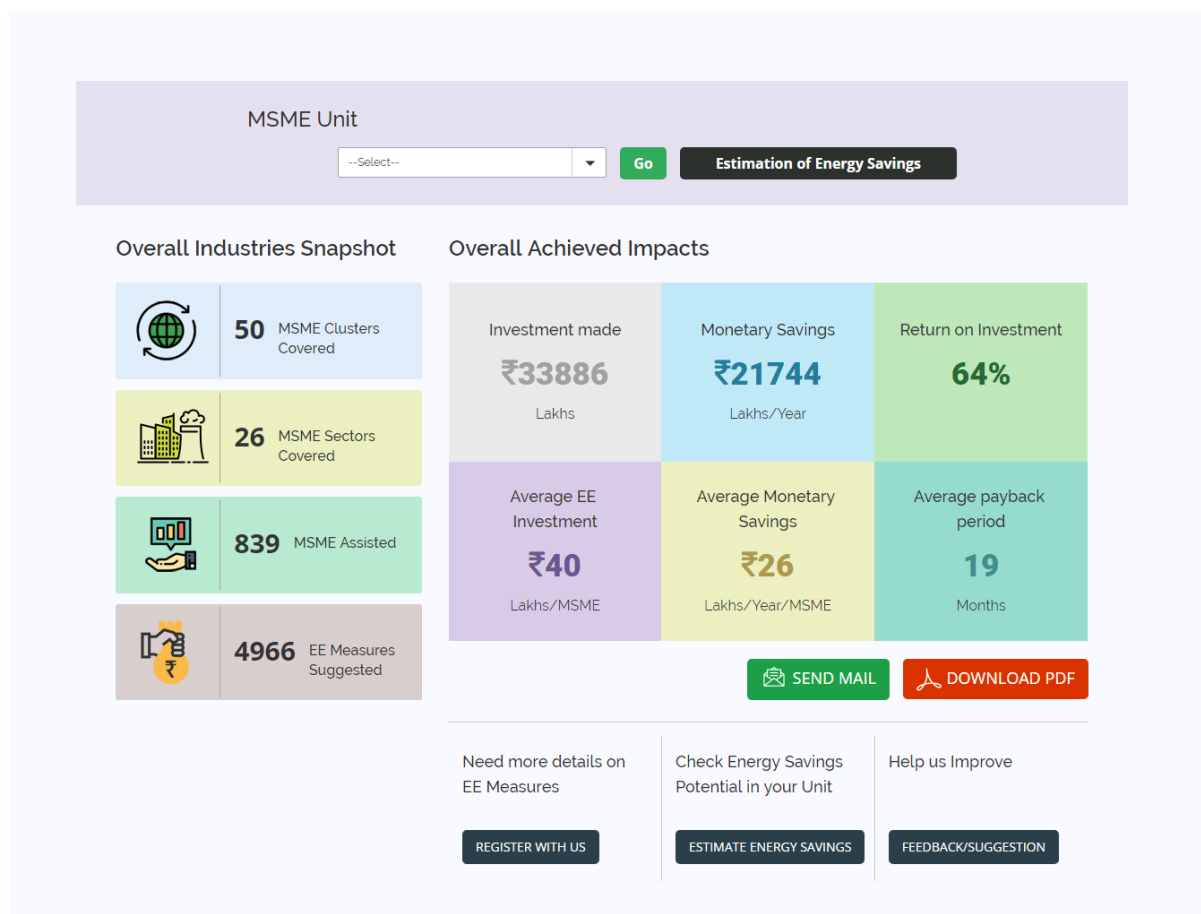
MSME Unit

--Select--

Go

Estimation of Energy Savings

Overall Industries Snapshot

50 MSME Clusters Covered

26 MSME Sectors Covered

839 MSME Assisted

4966 EE Measures Suggested

Overall Achieved Impacts

| Investment made ₹33886 Lakhs | Monetary Savings ₹21744 Lakhs/Year | Return on Investment 64% |
|---|---|---|
| Average EE Investment ₹40 Lakhs/MSME | Average Monetary Savings ₹26 Lakhs/Year/MSME | Average payback period 19 Months |

SEND MAIL

DOWNLOAD PDF

Need more details on EE Measures

REGISTER WITH US

Check Energy Savings Potential in your Unit

ESTIMATE ENERGY SAVINGS

Help us Improve

FEEDBACK/SUGGESTION